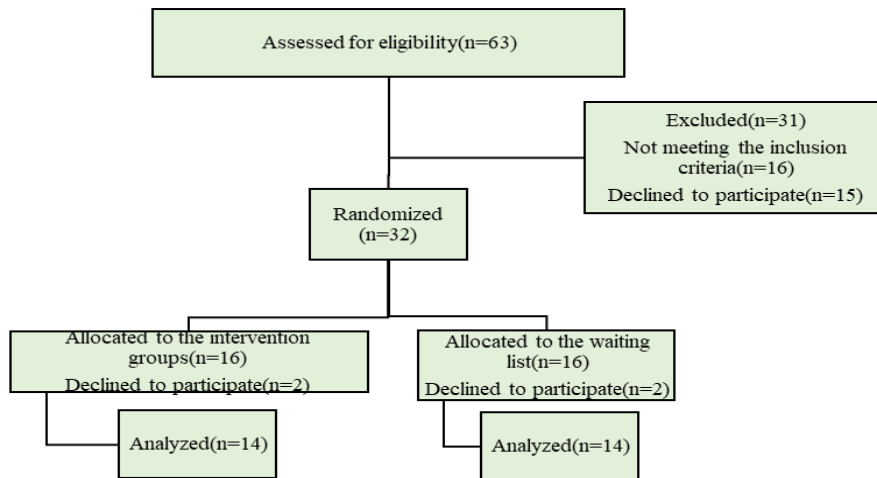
Assessed for eligibility(n=63)

Excluded(n=31)
Not meeting the inclusion criteria(n=16)
Declined to participate(n=15)

Randomized
(n=32)

Allocated to the intervention groups(n=16)
Declined to participate(n=2)

Allocated to the waiting list(n=16)
Declined to participate(n=2)

Analyzed(n=14)

Analyzed(n=14)